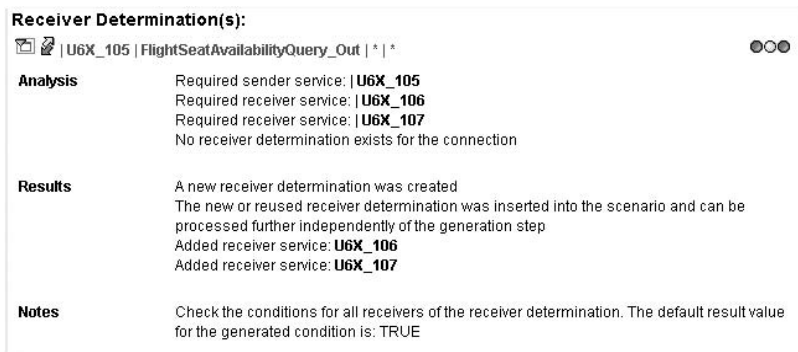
Receiver Determination(s):

| U6X_105 | FlightSeatAvailabilityQuery_Out | * | *

| | |
|---|---|
| Analysis | Required sender service: \| U6X_105<br>Required receiver service: \| U6X_106<br>Required receiver service: \| U6X_107<br>No receiver determination exists for the connection |
| Results | A new receiver determination was created<br>The new or reused receiver determination was inserted into the scenario and can be processed further independently of the generation step<br>Added receiver service: U6X_106<br>Added receiver service: U6X_107 |
| Notes | Check the conditions for all receivers of the receiver determination. The default result value for the generated condition is: TRUE |